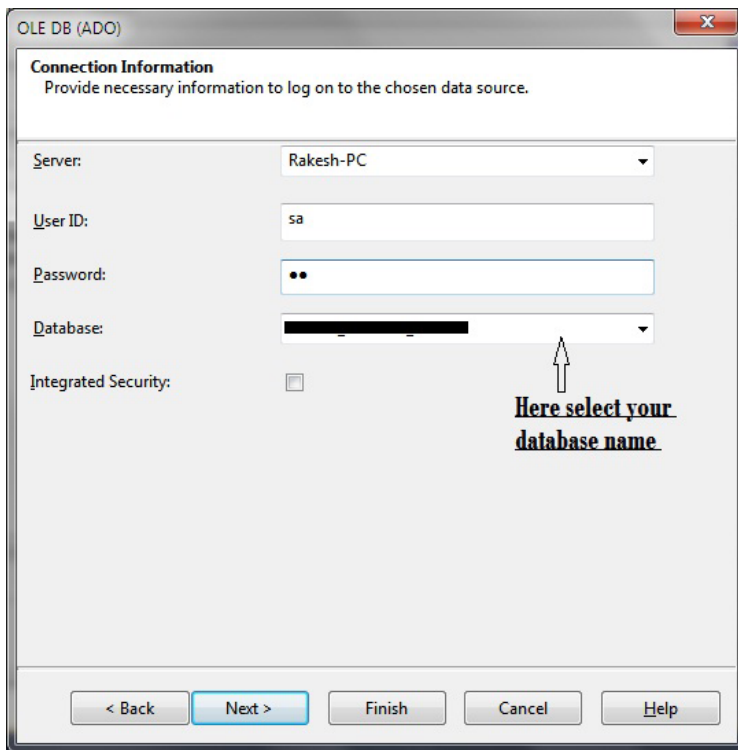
OLE DB (ADO)

Connection Information
Provide necessary information to log on to the chosen data source.

Server: Rakesh-PC

User ID: sa

Password: ••

Database: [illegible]

Integrated Security:

Here select your database name

< Back | Next > | Finish | Cancel | Help